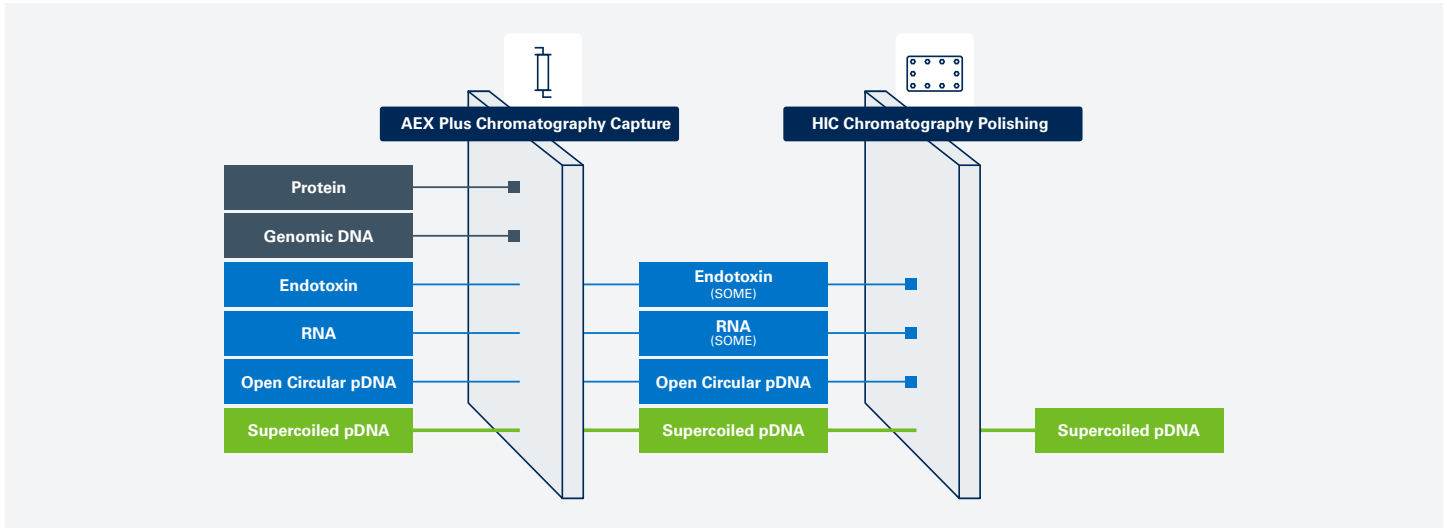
AEX Plus Chromatography Capture

HIC Chromatography Polishing

Protein

Genomic DNA

Endotoxin

RNA

Open Circular pDNA

Supercoiled pDNA

Endotoxin
(SOME)

RNA
(SOME)

Open Circular pDNA

Supercoiled pDNA

Supercoiled pDNA